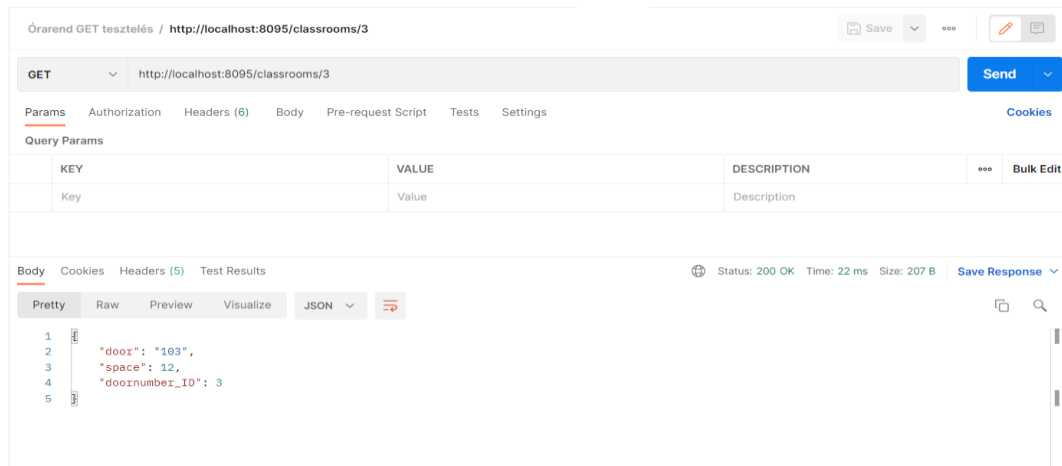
Órarend GET tesztelés / http://localhost:8095/classrooms/3

Save

GET http://localhost:8095/classrooms/3

Send

Params Authorization Headers (6) Body Pre-request Script Tests Settings

Cookies

Query Params

| KEY | VALUE | DESCRIPTION | ooo | Bulk Edit |
|---|---|---|---|---|
| Key | Value | Description | | |

Body Cookies Headers (5) Test Results

Status: 200 OK Time: 22 ms Size: 207 B Save Response

Pretty Raw Preview Visualize JSON

1 {
2 "door": "103",
3 "space": 12,
4 "doornumber_ID": 3
5 }